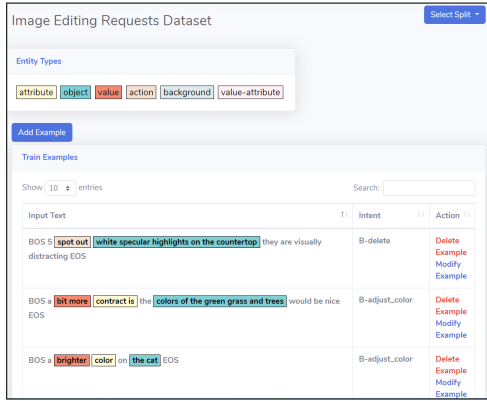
Image Editing Requests Dataset

Select Split

Entity Types

attribute object value action background value-attribute

Add Example

Train Examples

Show 10 entries

Search:

| Input Text | Intent | Action |
|---|---|---|
| BOS 5 spot out white specular highlights on the countertop they are visually distracting EOS | B-delete | Delete Example Modify Example |
| BOS a bit more contract is the colors of the green grass and trees would be nice EOS | B-adjust_color | Delete Example Modify Example |
| BOS a brighter color on the cat EOS | B-adjust_color | Delete Example Modify Example |